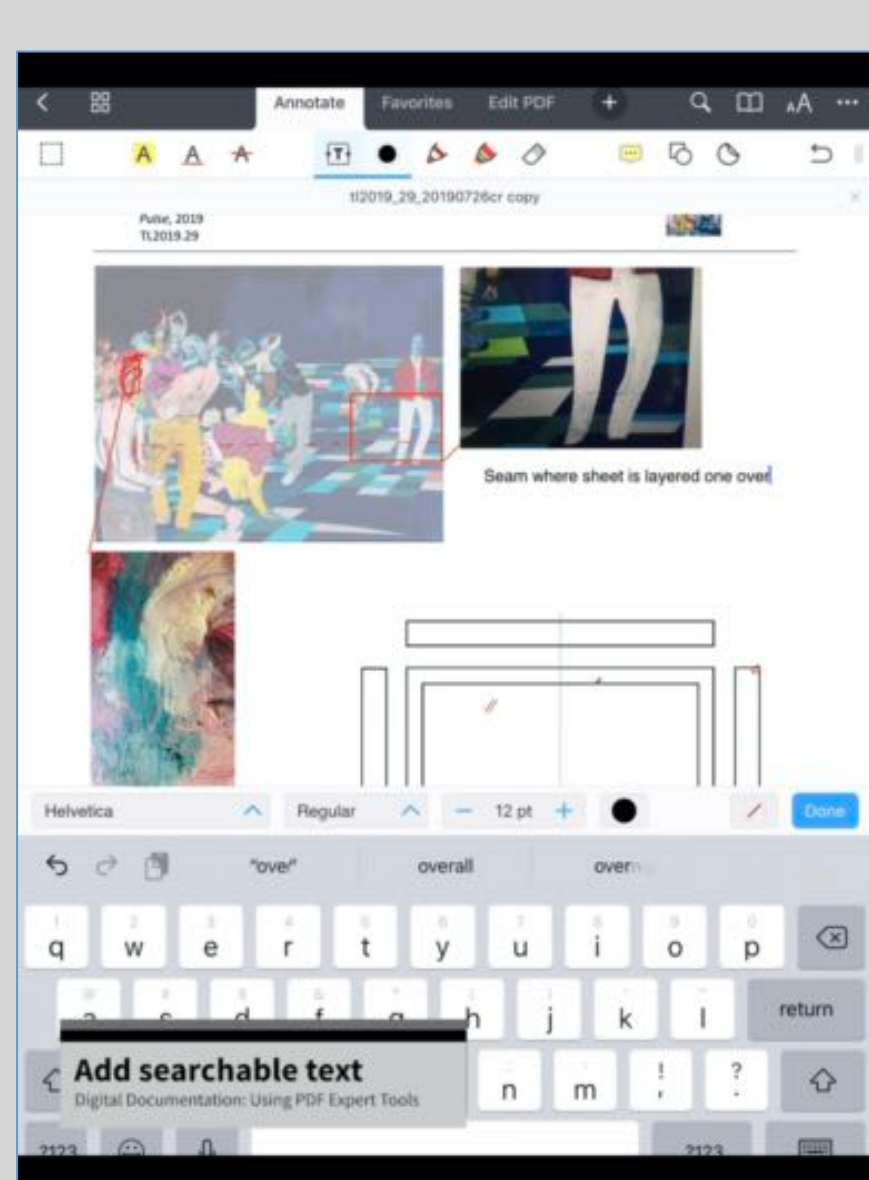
Annotate Favorites Edit PDF

tl2019_29_20190726cr copy

Pulse, 2019
TL2019.29

Seam where sheet is layered one over

Helvetica Regular 12 pt Done

"ove" overall over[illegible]

q w e r t y u i o p
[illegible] h j k l return
n m ! ?
.?123 .?123

Add searchable text
Digital Documentation: Using PDF Expert Tools